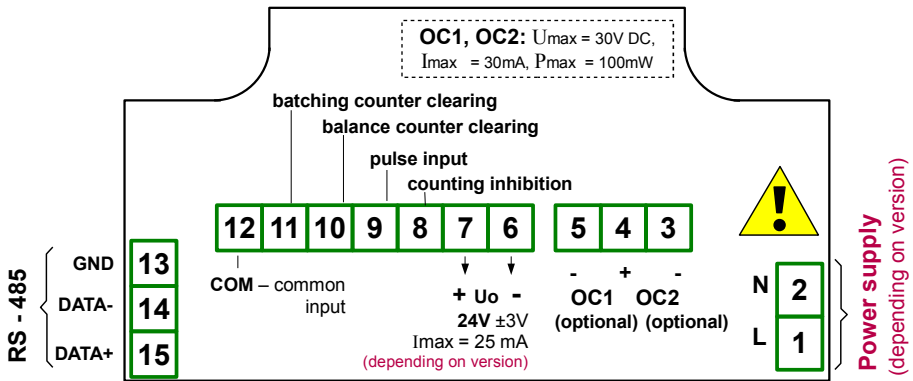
OC1, OC2: Umax = 30V DC, Imax = 30mA, Pmax = 100mW

batching counter clearing
balance counter clearing
pulse input
counting inhibition

| 12 | 11 | 10 | 9 | 8 | 7 | 6 |
|---|---|---|---|---|---|---|

| 5 | 4 | 3 |
|---|---|---|

RS - 485

GND 13
DATA- 14
DATA+ 15

COM – common input

+ Uo -
24V ±3V
Imax = 25 mA
(depending on version)

- + -
OC1 (optional) OC2 (optional)

N 2
L 1

Power supply
(depending on version)